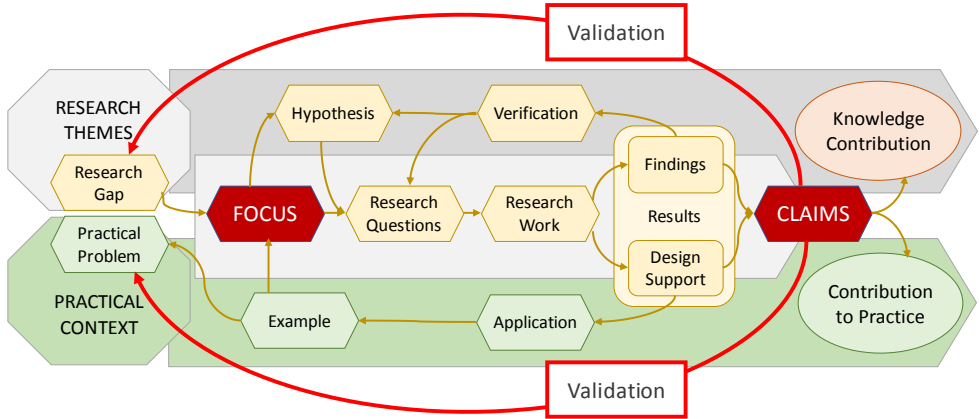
Validation

RESEARCH THEMES

Research Gap

Practical Problem

PRACTICAL CONTEXT

Hypothesis

Verification

FOCUS

Research Questions

Research Work

Findings

Results

Design Support

CLAIMS

Knowledge Contribution

Contribution to Practice

Example

Application

Validation